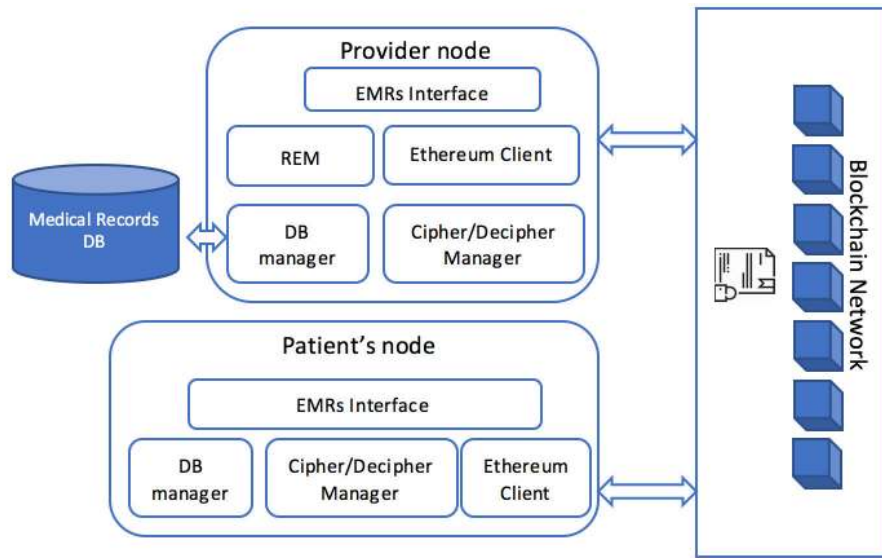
Provider node

EMRs Interface

REM

Ethereum Client

Medical Records DB

DB manager

Cipher/Decipher Manager

Patient's node

EMRs Interface

DB manager

Cipher/Decipher Manager

Ethereum Client

Blockchain Network